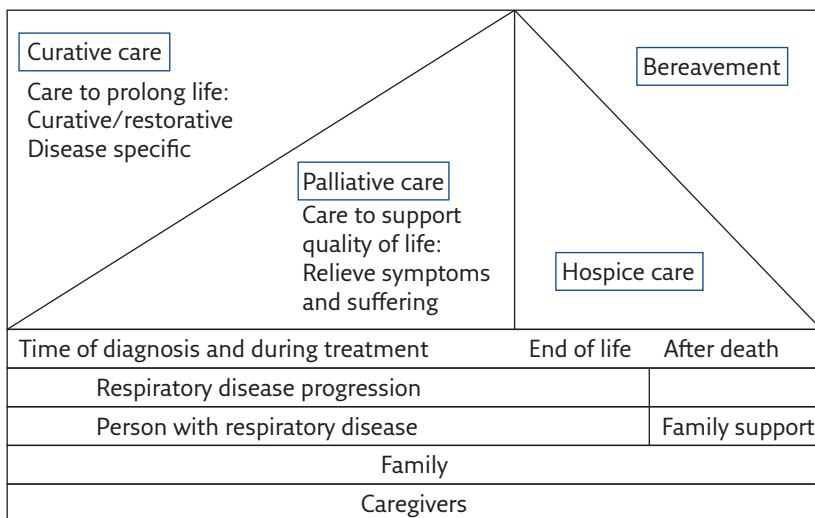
Curative care

Care to prolong life:
Curative/restorative
Disease specific

Palliative care

Care to support quality of life:
Relieve symptoms and suffering

Hospice care

Bereavement

Time of diagnosis and during treatment

End of life

After death

Respiratory disease progression

Person with respiratory disease

Family support

Family

Caregivers